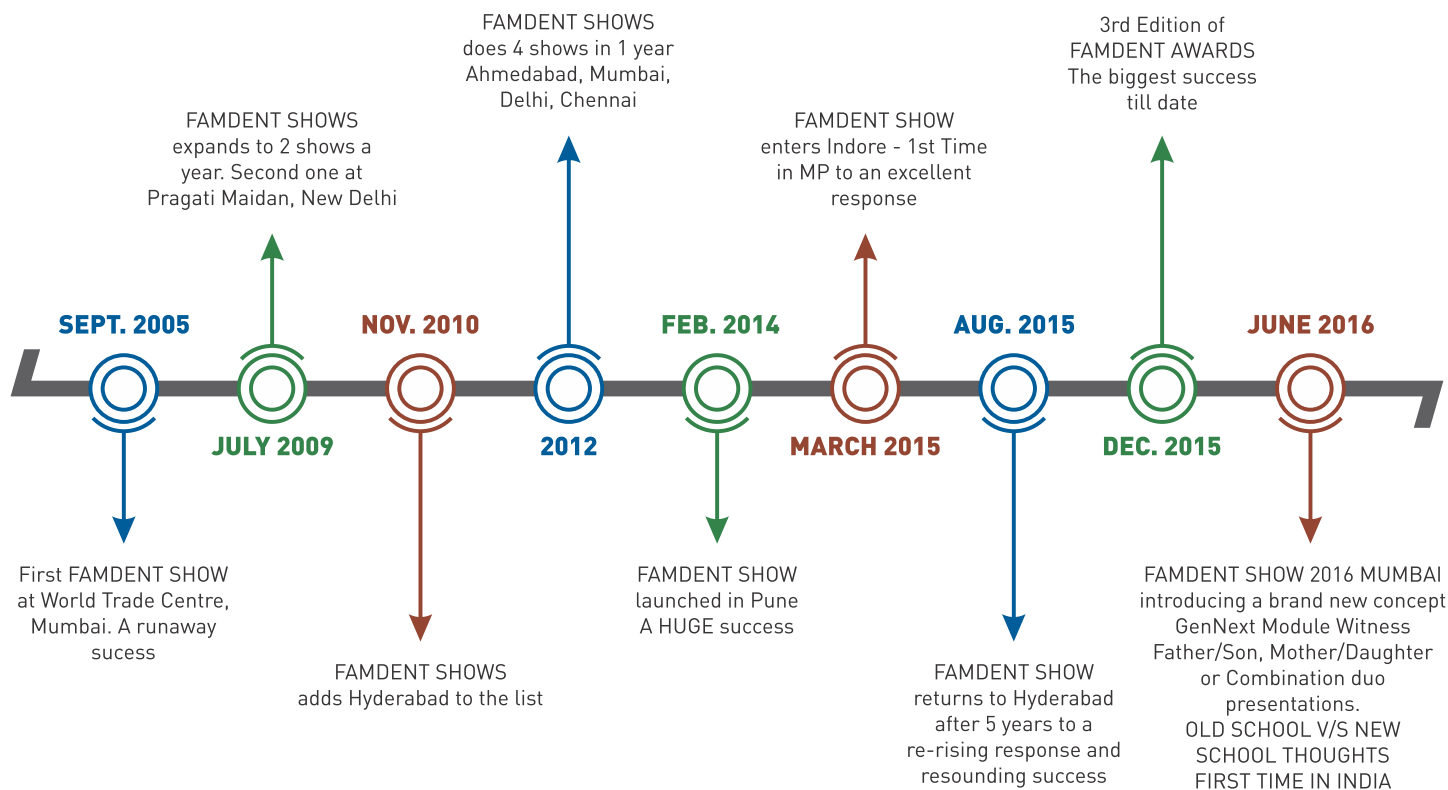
FAMDENT SHOWS
does 4 shows in 1 year
Ahmedabad, Mumbai, Delhi, Chennai

3rd Edition of
FAMDENT AWARDS
The biggest success till date

FAMDENT SHOWS
expands to 2 shows a year. Second one at Pragati Maidan, New Delhi

FAMDENT SHOW
enters Indore - 1st Time in MP to an excellent response

SEPT. 2005

NOV. 2010

FEB. 2014

AUG. 2015

JUNE 2016

JULY 2009

2012

MARCH 2015

DEC. 2015

First FAMDENT SHOW at World Trade Centre, Mumbai. A runaway sucess

FAMDENT SHOWS
adds Hyderabad to the list

FAMDENT SHOW
launched in Pune
A HUGE success

FAMDENT SHOW
returns to Hyderabad after 5 years to a re-rising response and resounding success

FAMDENT SHOW 2016 MUMBAI
introducing a brand new concept
GenNext Module Witness
Father/Son, Mother/Daughter or Combination duo presentations.
OLD SCHOOL V/S NEW SCHOOL THOUGHTS
FIRST TIME IN INDIA